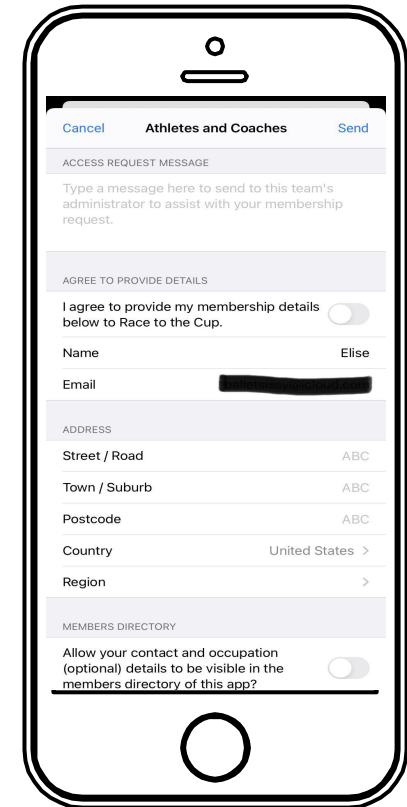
Cancel Athletes and Coaches Send

ACCESS REQUEST MESSAGE

Type a message here to send to this team's administrator to assist with your membership request.

AGREE TO PROVIDE DETAILS

I agree to provide my membership details below to Race to the Cup.

Name Elise

Email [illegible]

ADDRESS

Street / Road ABC

Town / Suburb ABC

Postcode ABC

Country United States >

Region >

MEMBERS DIRECTORY

Allow your contact and occupation (optional) details to be visible in the members directory of this app?